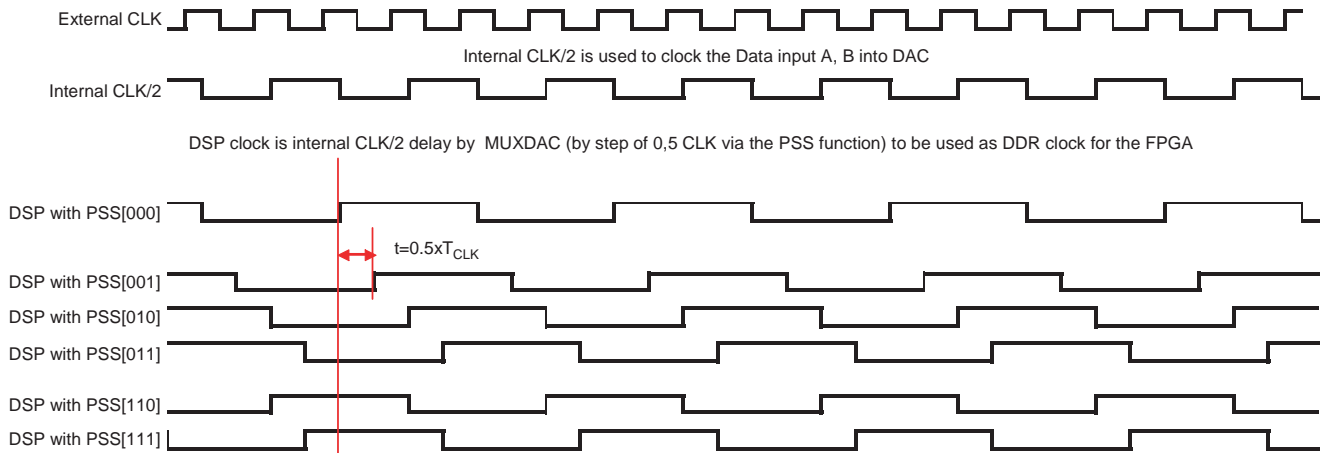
External CLK

Internal CLK/2 is used to clock the Data input A, B into DAC

Internal CLK/2

DSP clock is internal CLK/2 delay by MUXDAC (by step of 0,5 CLK via the PSS function) to be used as DDR clock for the FPGA

DSP with PSS[000]

$t=0.5xT_{CLK}$

DSP with PSS[001]

DSP with PSS[010]

DSP with PSS[011]

DSP with PSS[110]

DSP with PSS[111]